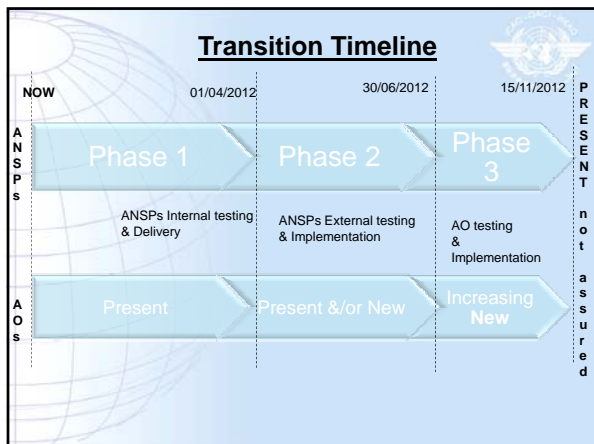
Transition Timeline

NOW

01/04/2012

30/06/2012

15/11/2012

PRESENT not assured

ANSPs

Phase 1

Phase 2

Phase 3

ANSPs Internal testing & Delivery

ANSPs External testing & Implementation

AO testing & Implementation

AOs

Present

Present &/or New

Increasing New